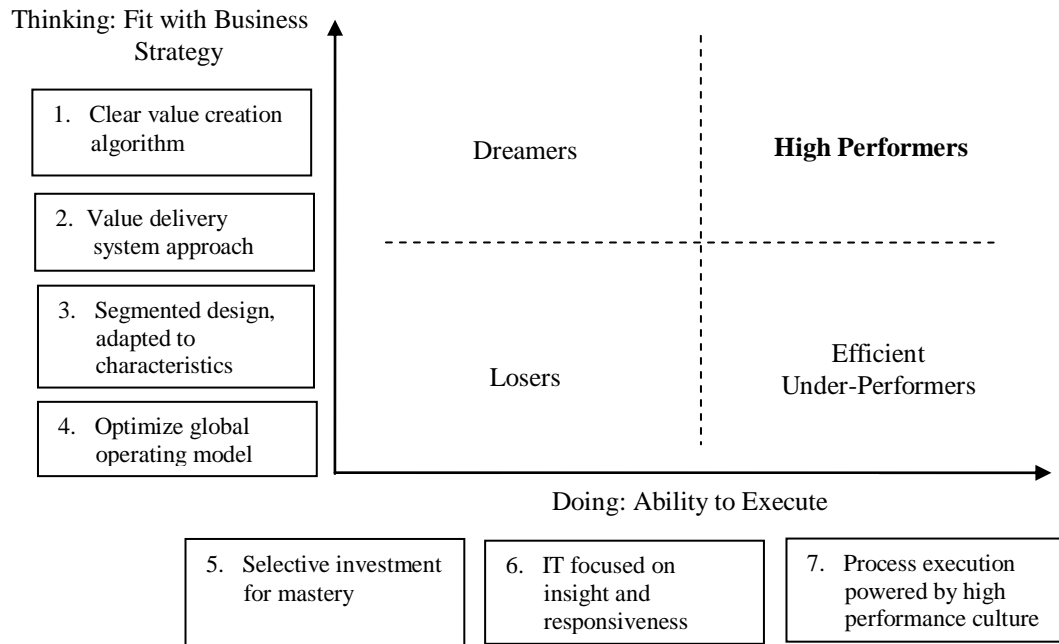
Thinking: Fit with Business Strategy

1. Clear value creation algorithm

2. Value delivery system approach

3. Segmented design, adapted to characteristics

4. Optimize global operating model

Dreamers

**High Performers**

Losers

Efficient Under-Performers

Doing: Ability to Execute

5. Selective investment for mastery

6. IT focused on insight and responsiveness

7. Process execution powered by high performance culture